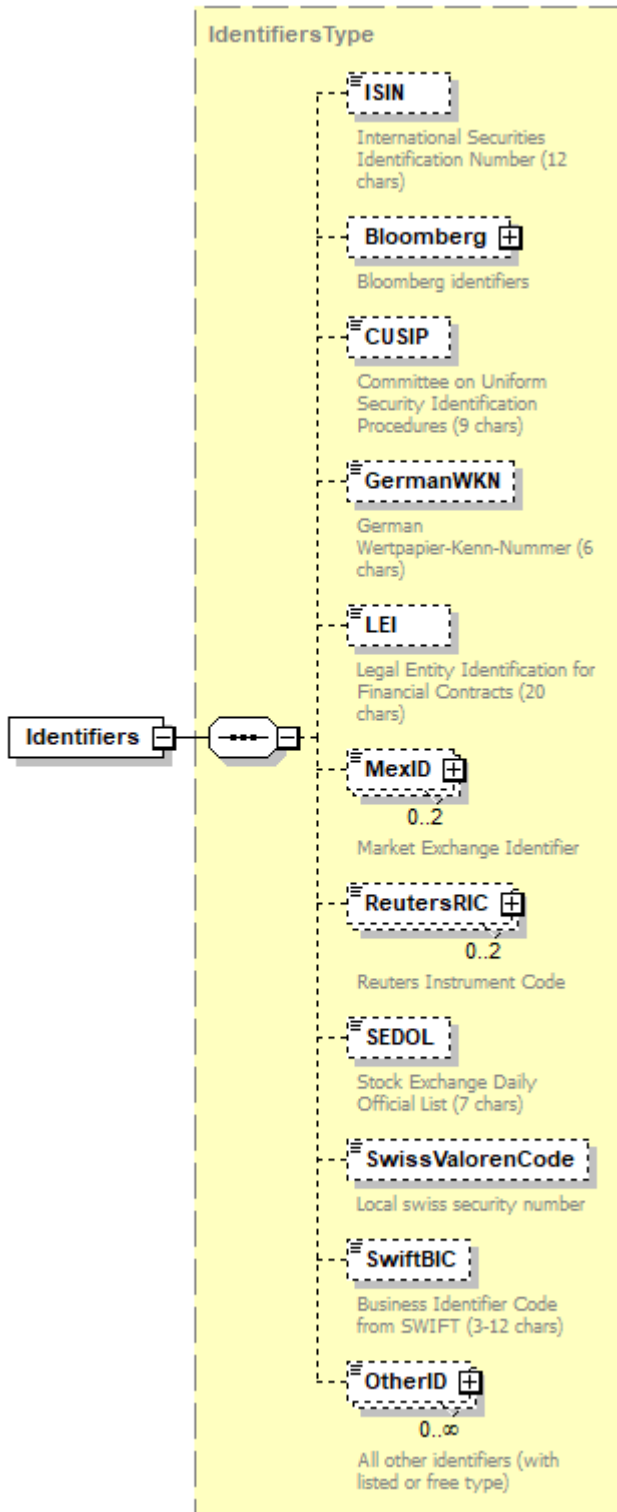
IdentifiersType

Identifiers

ISIN

International Securities Identification Number (12 chars)

Bloomberg

Bloomberg identifiers

CUSIP

Committee on Uniform Security Identification Procedures (9 chars)

GermanWKN

German Wertpapier-Kenn-Nummer (6 chars)

LEI

Legal Entity Identification for Financial Contracts (20 chars)

MexID

0..2

Market Exchange Identifier

ReutersRIC

0..2

Reuters Instrument Code

SEDOL

Stock Exchange Daily Official List (7 chars)

SwissValorenCode

Local swiss security number

SwiftBIC

Business Identifier Code from SWIFT (3-12 chars)

OtherID

0..∞

All other identifiers (with listed or free type)